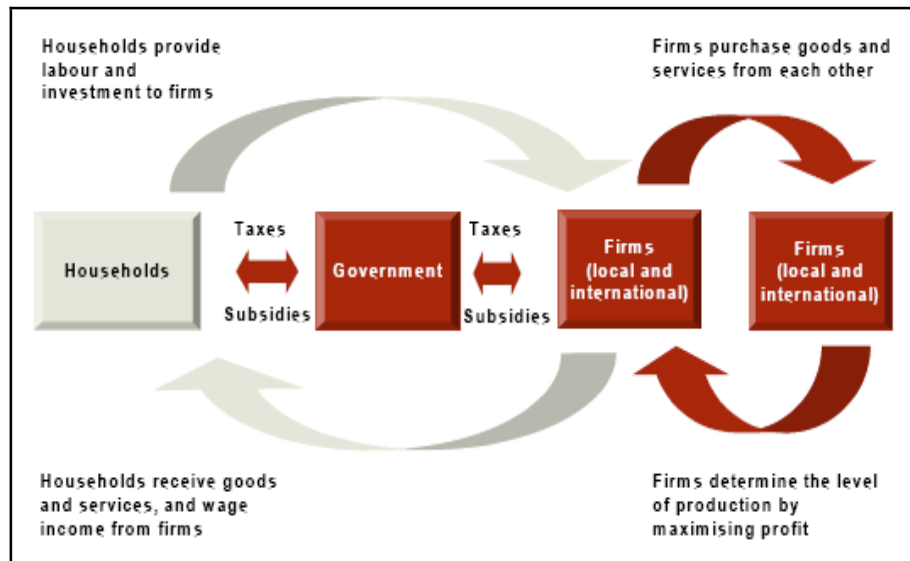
Households provide labour and investment to firms

Firms purchase goods and services from each other

Households

Taxes

Subsidies

Government

Taxes

Subsidies

Firms (local and international)

Firms (local and international)

Households receive goods and services, and wage income from firms

Firms determine the level of production by maximising profit